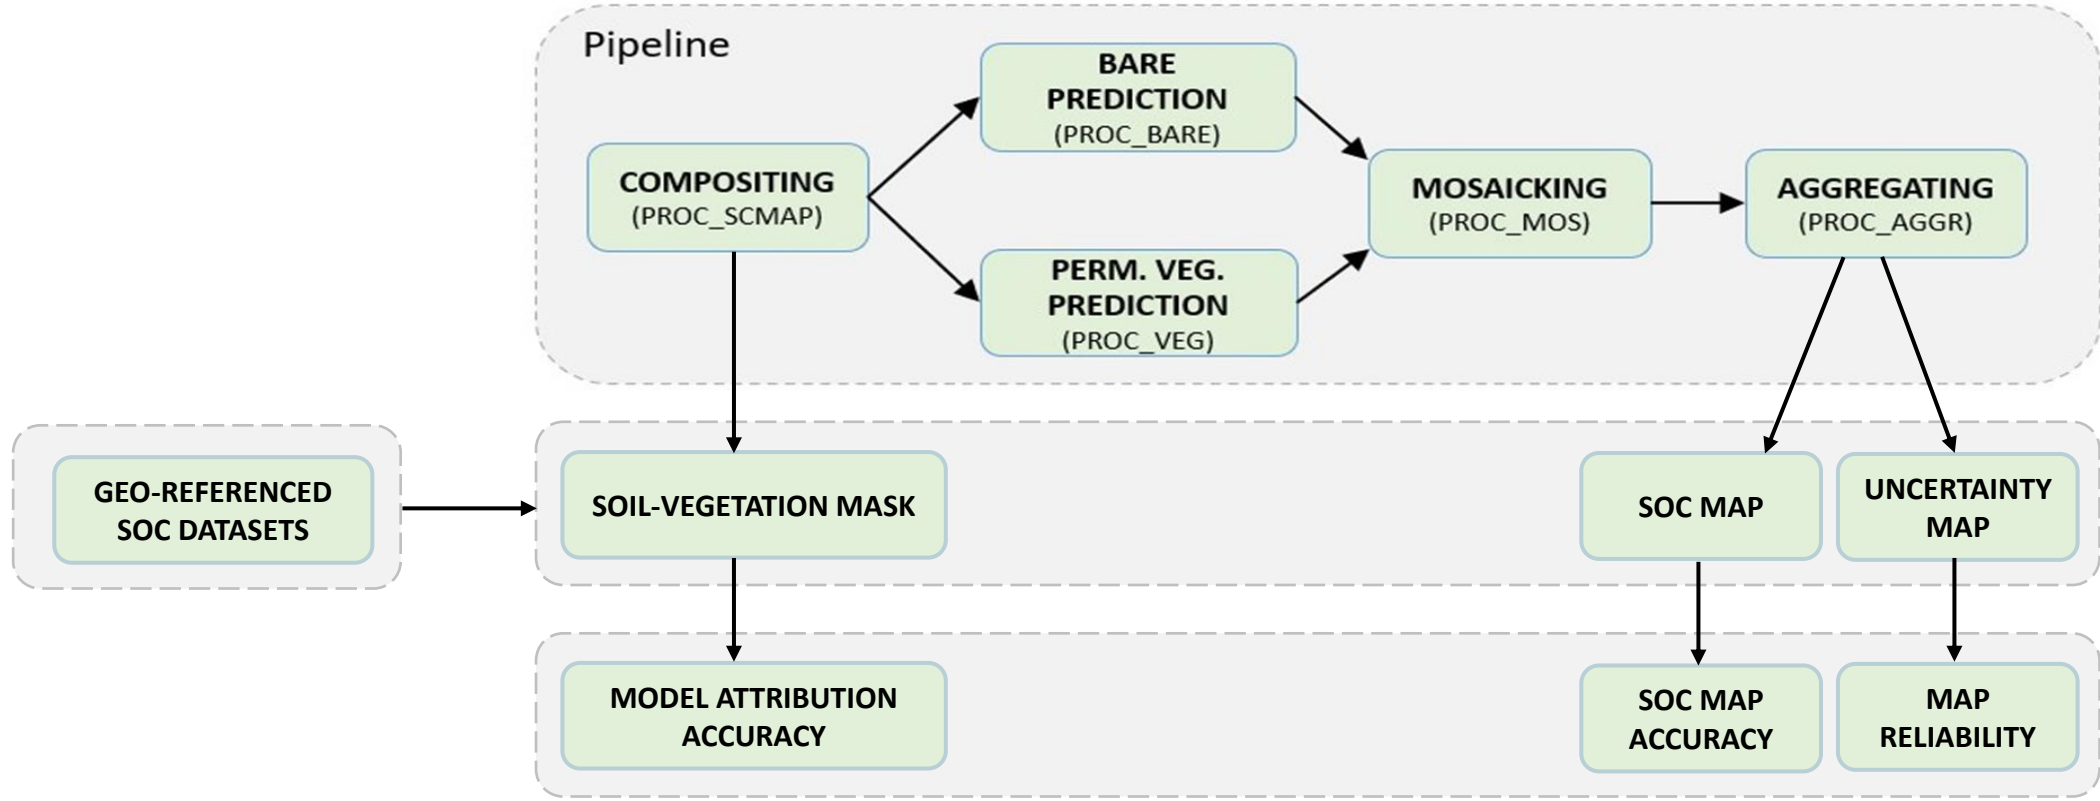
Pipeline

COMPOSITING
(PROC_SCMAP)

BARE
PREDICTION
(PROC_BARE)

PERM. VEG.
PREDICTION
(PROC_VEG)

MOSAICKING
(PROC_MOS)

AGGREGATING
(PROC_AGGR)

GEO-REFERENCED
SOC DATASETS

SOIL-VEGETATION MASK

SOC MAP

UNCERTAINTY
MAP

MODEL ATTRIBUTION
ACCURACY

SOC MAP
ACCURACY

MAP
RELIABILITY